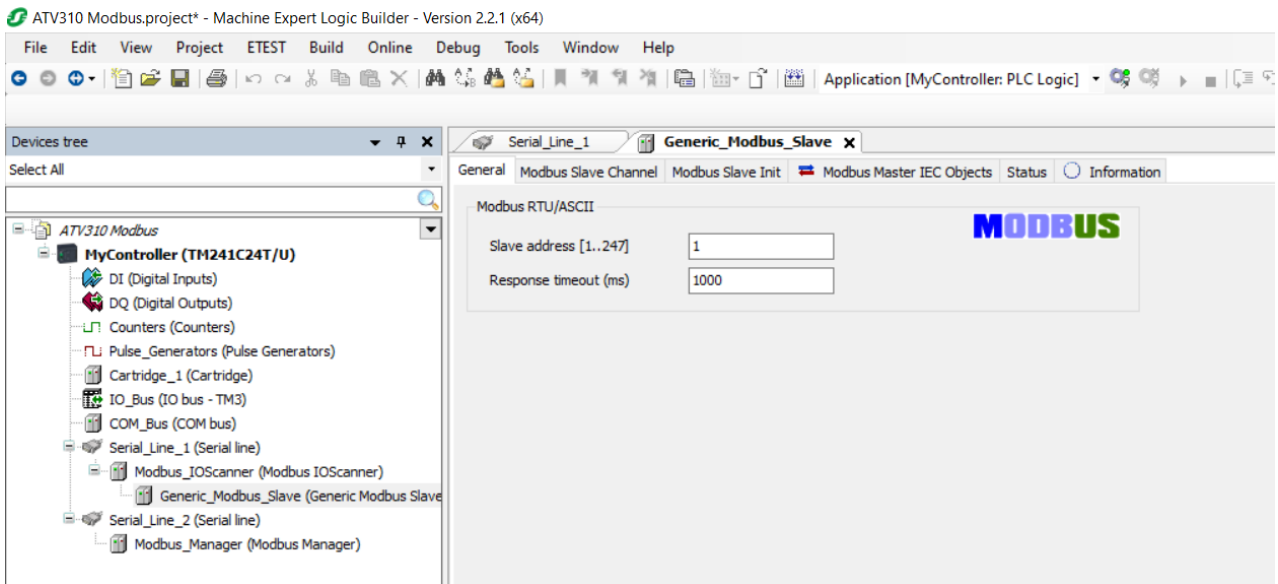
ATV310 Modbus.project* - Machine Expert Logic Builder - Version 2.2.1 (x64)

File Edit View Project ETEST Build Online Debug Tools Window Help

Application [MyController: PLC Logic]

Devices tree

Select All

ATV310 Modbus
MyController (TM241C24T/U)
DI (Digital Inputs)
DQ (Digital Outputs)
Counters (Counters)
Pulse_Generators (Pulse Generators)
Cartridge_1 (Cartridge)
IO_Bus (IO bus - TM3)
COM_Bus (COM bus)
Serial_Line_1 (Serial line)
Modbus_IOScanner (Modbus IOScanner)
Generic_Modbus_Slave (Generic Modbus Slave
Serial_Line_2 (Serial line)
Modbus_Manager (Modbus Manager)

Serial_Line_1 Generic_Modbus_Slave

General Modbus Slave Channel Modbus Slave Init Modbus Master IEC Objects Status Information

Modbus RTU/ASCII

Slave address [1..247] 1

Response timeout (ms) 1000

MODBUS